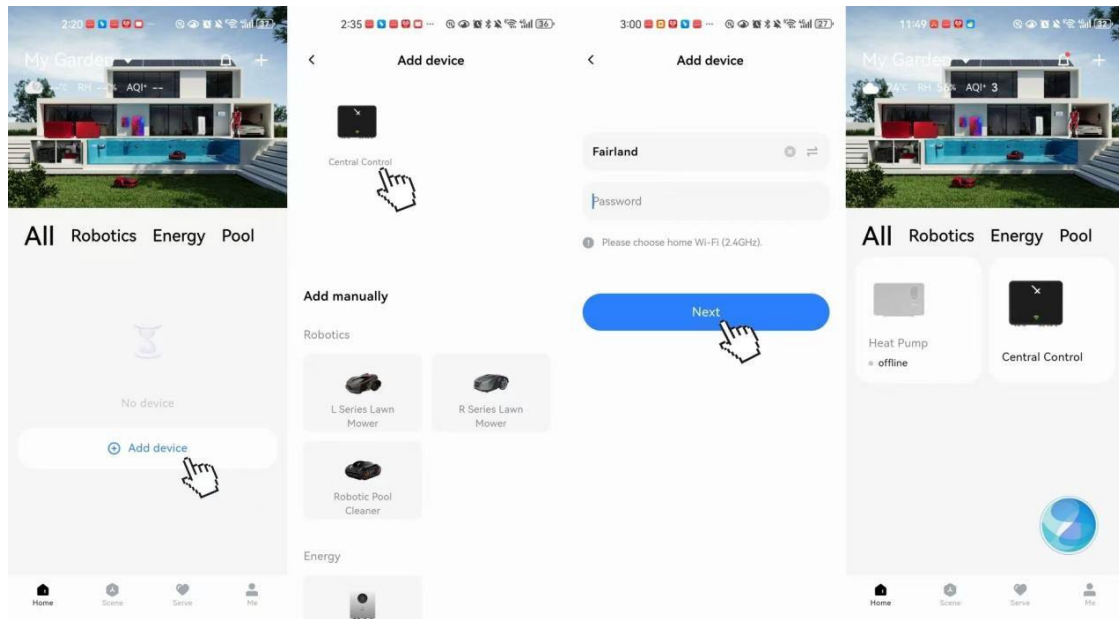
2:20

My Garden

AQI* --

All Robotics Energy Pool

No device

Add device

Home Scene Serve Me

2:35

Add device

Central Control

Add manually

Robotics

L Series Lawn Mower

R Series Lawn Mower

Robotic Pool Cleaner

Energy

3:00

Add device

Fairland

Password

Please choose home Wi-Fi (2.4GHz).

Next

11:49

My Garden

RH 56% AQI* 3

All Robotics Energy Pool

Heat Pump

offline

Central Control

Home Scene Serve Me